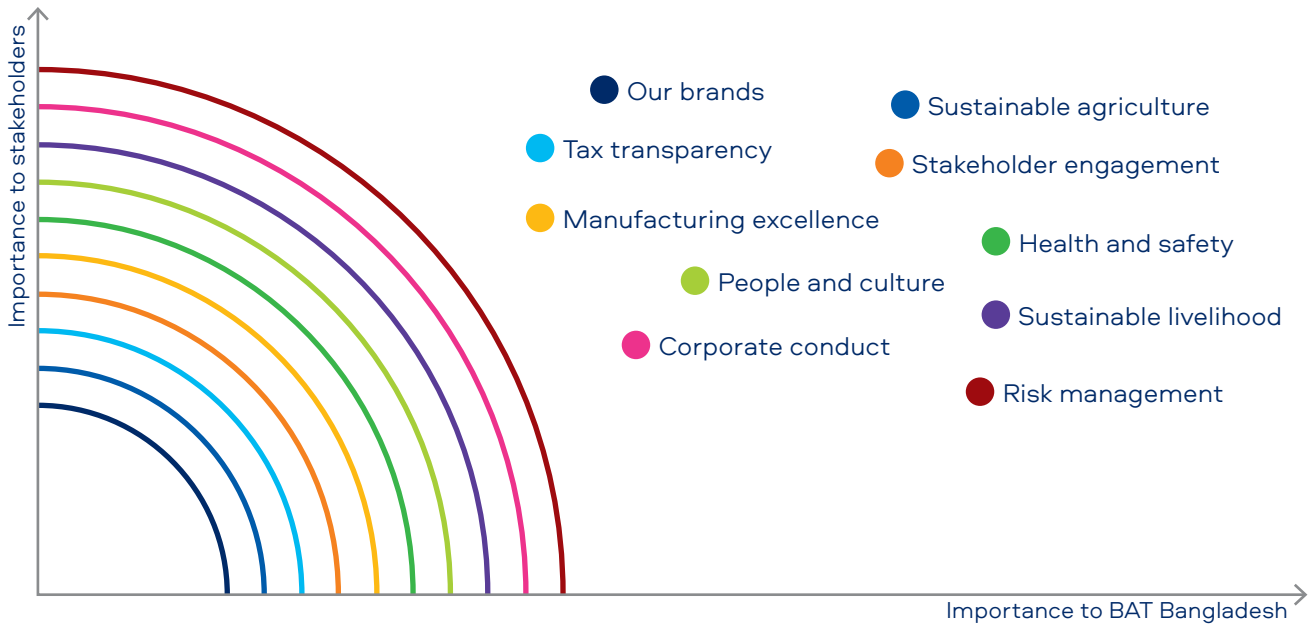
Importance to stakeholders

Our brands

Sustainable agriculture

Tax transparency

Stakeholder engagement

Manufacturing excellence

Health and safety

People and culture

Sustainable livelihood

Corporate conduct

Risk management

Importance to BAT Bangladesh